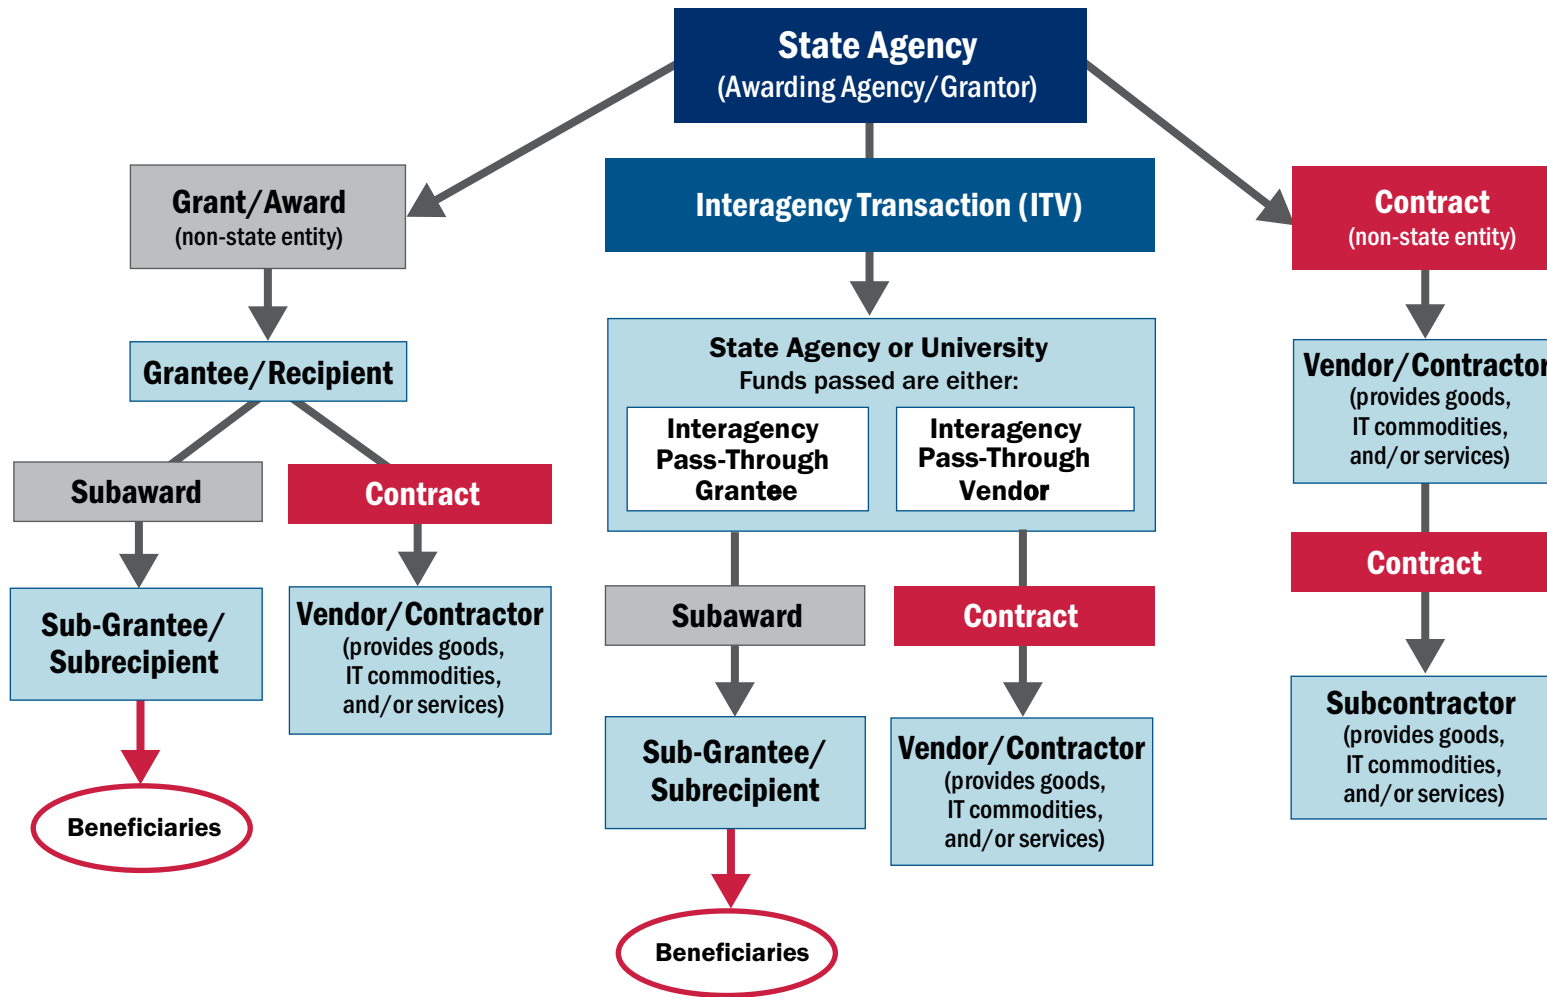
State Agency
(Awarding Agency/Grantor)

Grant/Award
(non-state entity)

Interagency Transaction (ITV)

Contract
(non-state entity)

Grantee/Recipient

State Agency or University
Funds passed are either:

Interagency Pass-Through Grantee

Interagency Pass-Through Vendor

Vendor/Contractor
(provides goods, IT commodities, and/or services)

Subaward

Contract

Contract

Sub-Grantee/ Subrecipient

Vendor/Contractor
(provides goods, IT commodities, and/or services)

Subaward

Contract

Subcontractor
(provides goods, IT commodities, and/or services)

Beneficiaries

Sub-Grantee/ Subrecipient

Vendor/Contractor
(provides goods, IT commodities, and/or services)

Beneficiaries